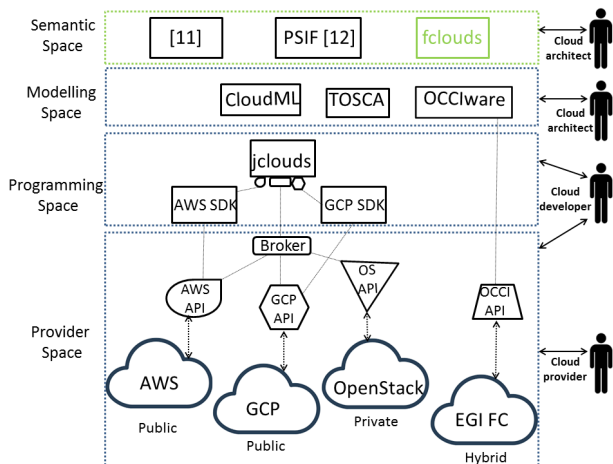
Semantic Space
[11]
PSIF [12]
fclouds
Cloud architect

Modelling Space
CloudML
TOSCA
OCCIware
Cloud architect

Programming Space
jclouds
AWS SDK
GCP SDK
Cloud developer

Provider Space
Broker
AWS API
GCP API
OS API
OCCI API
AWS
Public
GCP
Public
OpenStack
Private
EGI FC
Hybrid
Cloud provider